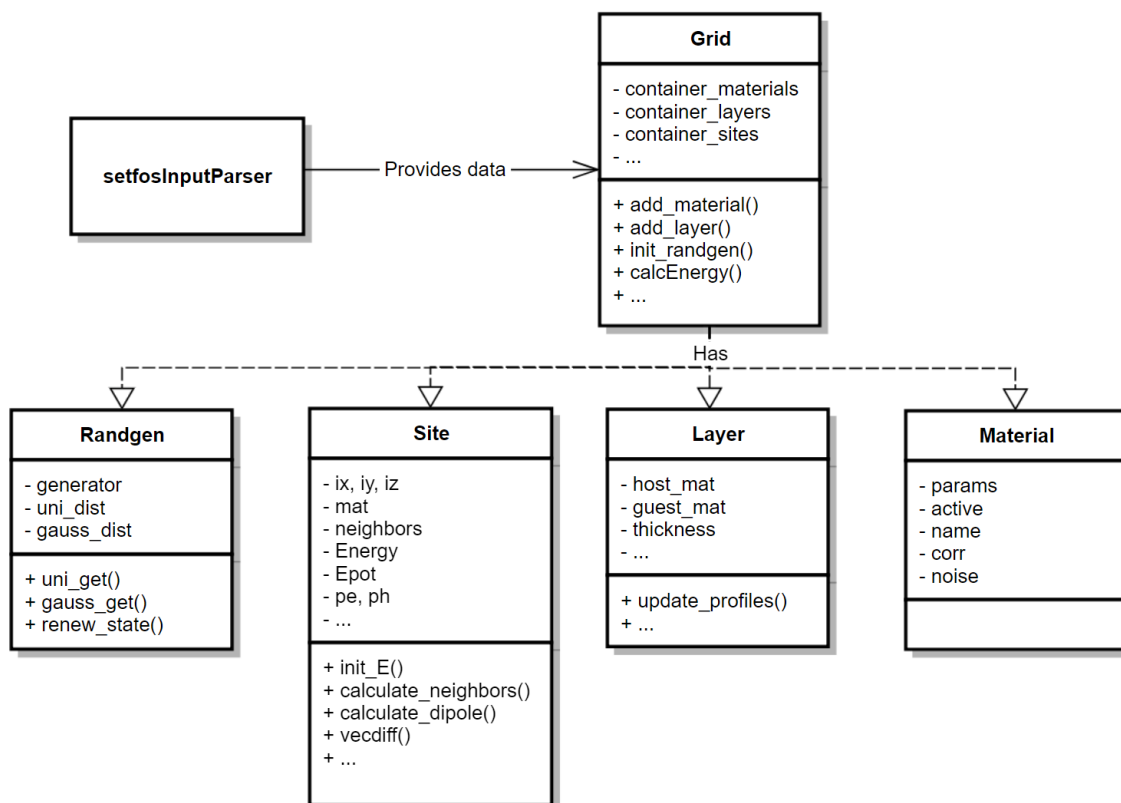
Grid

- container_materials
- container_layers
- container_sites
- ...

+ add_material()
+ add_layer()
+ init_randgen()
+ calcEnergy()
+ ...

setfosInputParser

Provides data

Has

Randgen

- generator
- uni_dist
- gauss_dist

+ uni_get()
+ gauss_get()
+ renew_state()

Site

- ix, iy, iz
- mat
- neighbors
- Energy
- Epot
- pe, ph
- ...

+ init_E()
+ calculate_neighbors()
+ calculate_dipole()
+ vecdiff()
+ ...

Layer

- host_mat
- guest_mat
- thickness
- ...

+ update_profiles()
+ ...

Material

- params
- active
- name
- corr
- noise